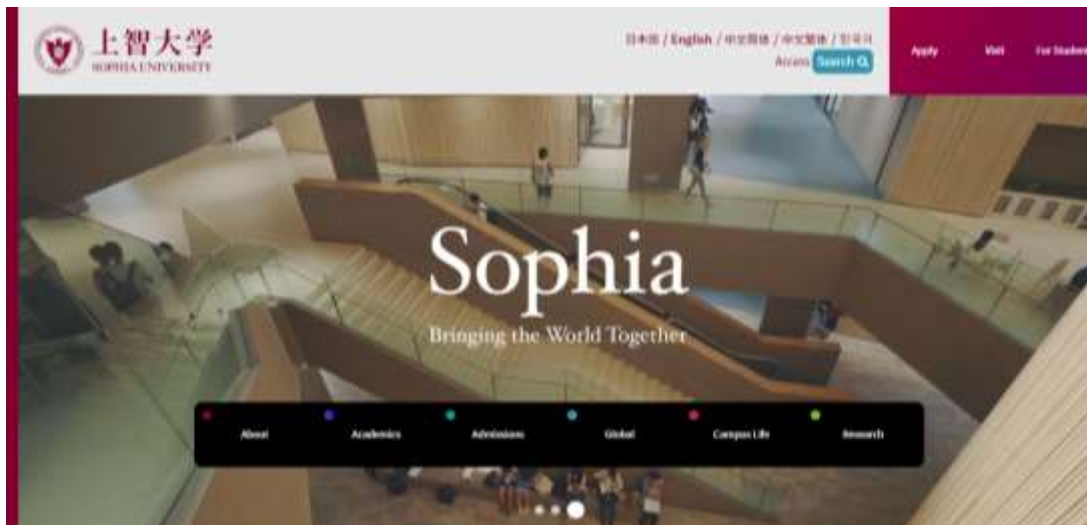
上智大学
SOPHIA UNIVERSITY

日本語 / English / 中文简体 / 中文繁體 / 한국어
Access Search

Apply Visit For Studen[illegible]

Sophia
Bringing the World Together

About Academics Admissions Global Campus Life Research